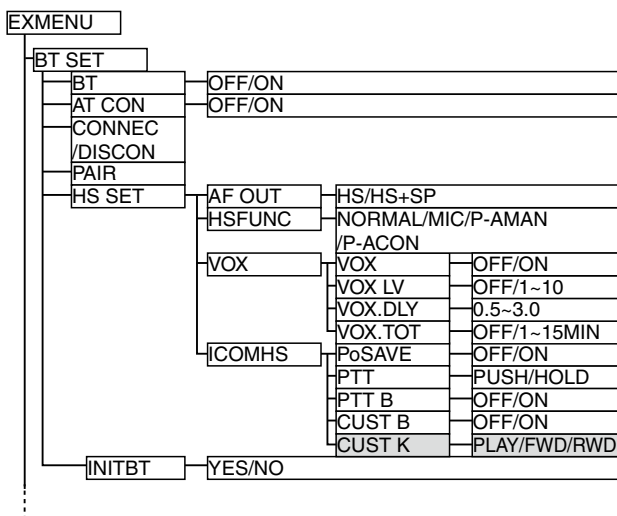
EXMENU

BT SET

BT
OFF/ON

AT CON
OFF/ON

CONNEC /DISCON

PAIR

HS SET

AF OUT
HS/HS+SP

HSFUNC
NORMAL/MIC/P-AMAN /P-ACON

VOX
VOX
OFF/ON
VOX LV
OFF/1~10
VOX.DLY
0.5~3.0
VOX.TOT
OFF/1~15MIN

ICOMHS
PoSAVE
OFF/ON
PTT
PUSH/HOLD
PTT B
OFF/ON
CUST B
OFF/ON
CUST K
PLAY/FWD/RWD

INITBT
YES/NO